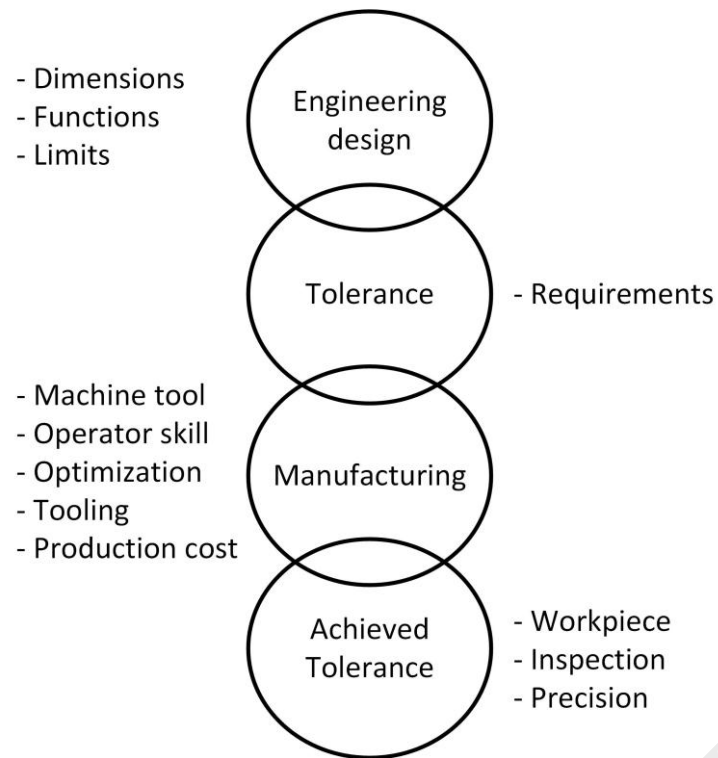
- Dimensions
- Functions
- Limits

Engineering design

Tolerance

- Requirements

- Machine tool
- Operator skill
- Optimization
- Tooling
- Production cost

Manufacturing

Achieved Tolerance

- Workpiece
- Inspection
- Precision